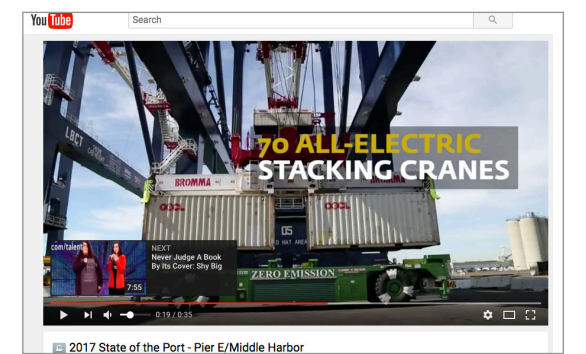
YouTube

Search

LBCT

BROMMA

OOCL

OOCL

70 ALL-ELECTRIC STACKING CRANES

05

ZERO EMISSION

com/talent

7:55

NEXT
Never Judge A Book By Its Cover: Shy Big

0:19 / 0:35

2017 State of the Port - Pier E/Middle Harbor